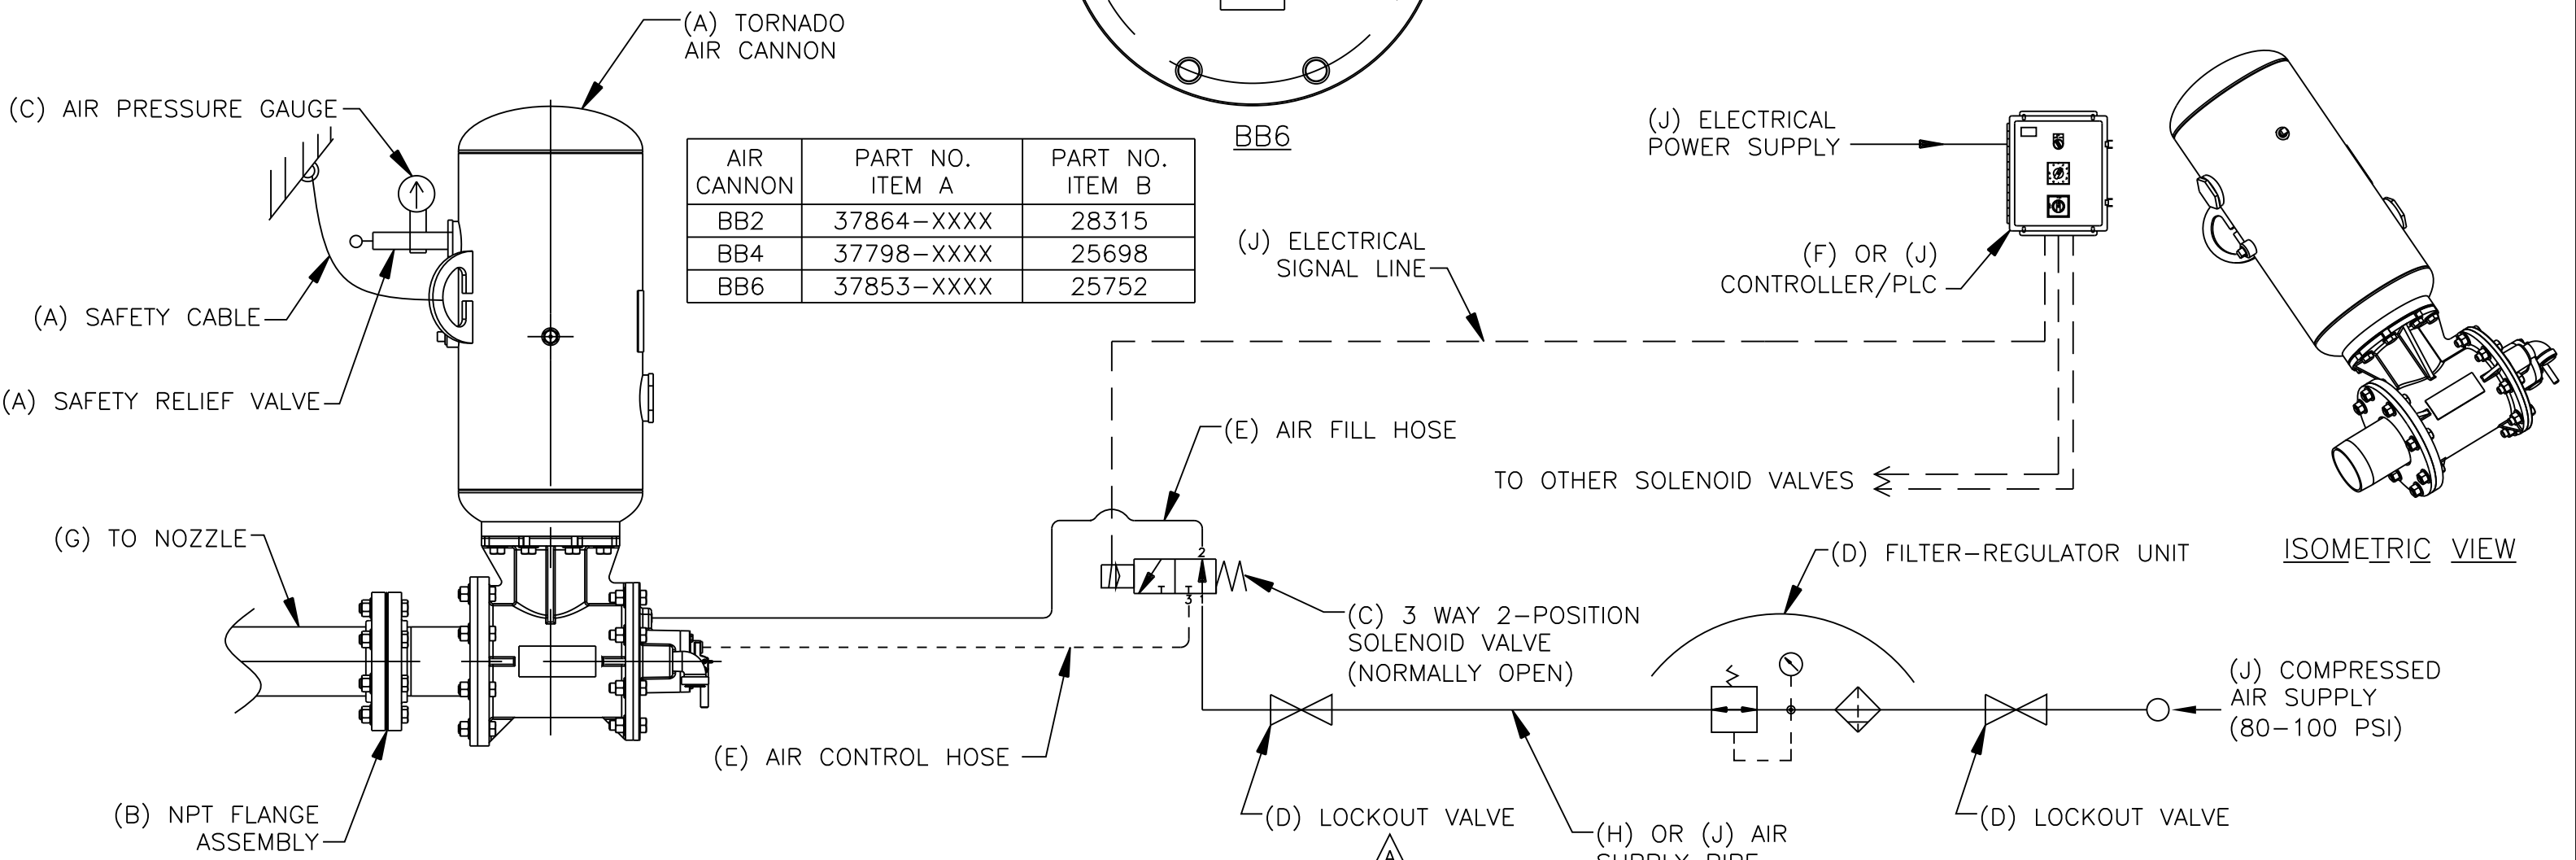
(A) TORNADO AIR CANNON

(C) AIR PRESSURE GAUGE

(A) SAFETY CABLE

(A) SAFETY RELIEF VALVE

| AIR CANNON | PART NO. ITEM A | PART NO. ITEM B |
|---|---|---|
| BB2 | 37864–XXXX | 28315 |
| BB4 | 37798–XXXX | 25698 |
| BB6 | 37853–XXXX | 25752 |

BB6

(J) ELECTRICAL POWER SUPPLY

(J) ELECTRICAL SIGNAL LINE

(F) OR (J) CONTROLLER/PLC

(E) AIR FILL HOSE

TO OTHER SOLENOID VALVES

(G) TO NOZZLE

2

3

(C) 3 WAY 2–POSITION SOLENOID VALVE (NORMALLY OPEN)

(D) FILTER–REGULATOR UNIT

ISOMETRIC VIEW

(J) COMPRESSED AIR SUPPLY (80–100 PSI)

(E) AIR CONTROL HOSE

(B) NPT FLANGE ASSEMBLY

(D) LOCKOUT VALVE

(H) OR (J) AIR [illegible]

(D) LOCKOUT VALVE